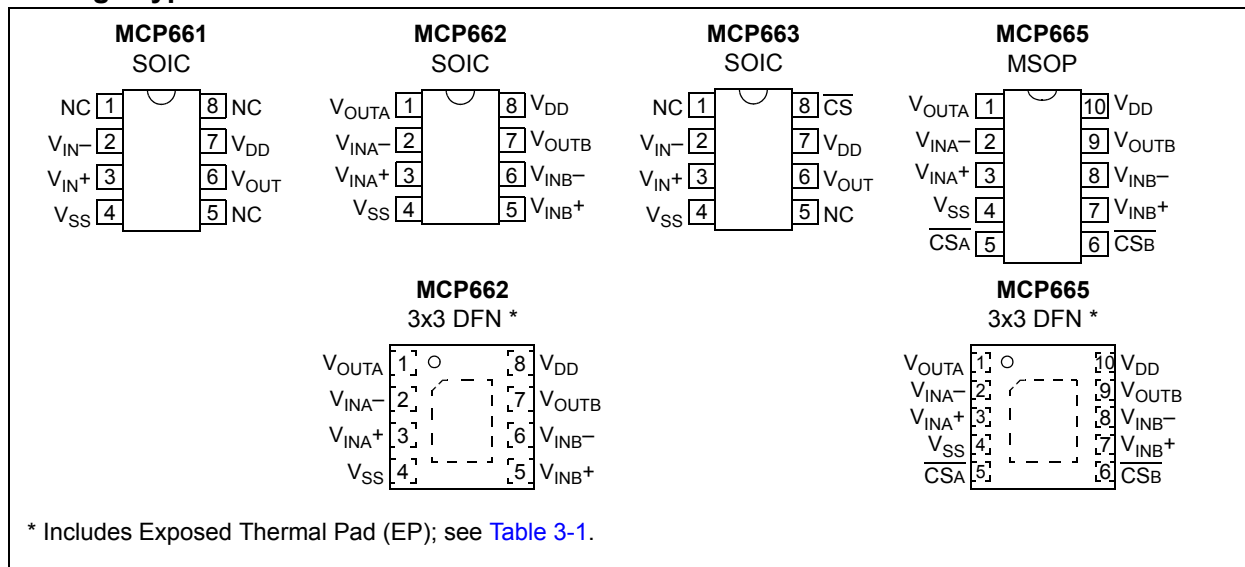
MCP661
SOIC

NC 1
$V_{IN}-$ 2
$V_{IN}+$ 3
$V_{SS}$ 4
8 NC
7 $V_{DD}$
6 $V_{OUT}$
5 NC

MCP662
SOIC

$V_{OUTA}$ 1
$V_{INA}-$ 2
$V_{INA}+$ 3
$V_{SS}$ 4
8 $V_{DD}$
7 $V_{OUTB}$
6 $V_{INB}-$
5 $V_{INB}+$

MCP663
SOIC

NC 1
$V_{IN}-$ 2
$V_{IN}+$ 3
$V_{SS}$ 4
8 $\overline{CS}$
7 $V_{DD}$
6 $V_{OUT}$
5 NC

MCP665
MSOP

$V_{OUTA}$ 1
$V_{INA}-$ 2
$V_{INA}+$ 3
$V_{SS}$ 4
$\overline{CSA}$ 5
10 $V_{DD}$
9 $V_{OUTB}$
8 $V_{INB}-$
7 $V_{INB}+$
6 $\overline{CSB}$

MCP662
3x3 DFN *

$V_{OUTA}$ 1
$V_{INA}-$ 2
$V_{INA}+$ 3
$V_{SS}$ 4
8 $V_{DD}$
7 $V_{OUTB}$
6 $V_{INB}-$
5 $V_{INB}+$

MCP665
3x3 DFN *

$V_{OUTA}$ 1
$V_{INA}-$ 2
$V_{INA}+$ 3
$V_{SS}$ 4
$\overline{CSA}$ 5
10 $V_{DD}$
9 $V_{OUTB}$
8 $V_{INB}-$
7 $V_{INB}+$
6 $\overline{CSB}$

* Includes Exposed Thermal Pad (EP); see Table 3-1.